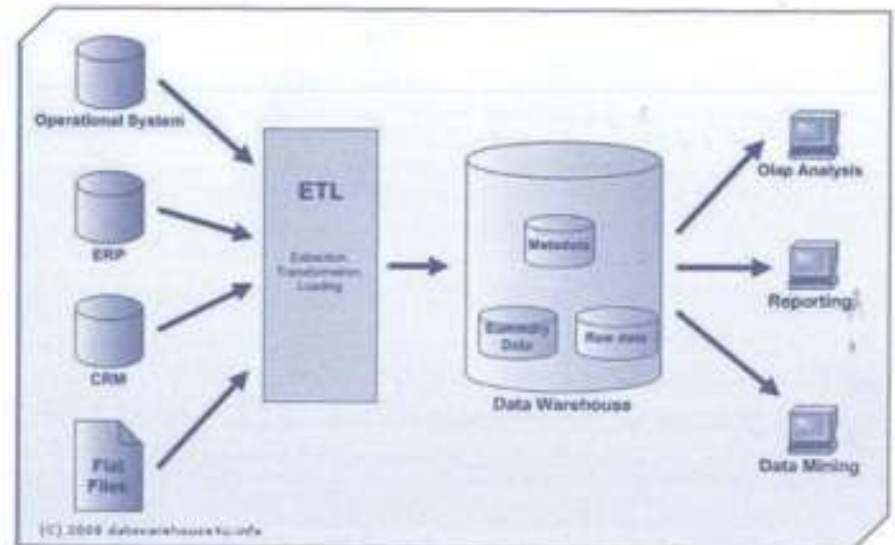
Operational System

ERP

CRM

Flat Files

ETL

Extraction, Transformation, Loading

Metadata

Summary Data

Raw data

Data Warehouse

Olap Analysis

Reporting

Data Mining

(C) 2009 datawarehouse4u.info